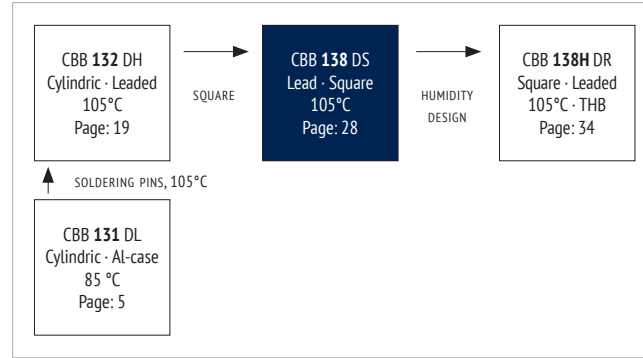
CBB **132** DH
Cylindric · Leaded
105°C
Page: 19

SQUARE

CBB **138** DS
Lead · Square
105°C
Page: 28

HUMIDITY DESIGN

CBB **138H** DR
Square · Leaded
105°C · THB
Page: 34

SOLDERING PINS, 105°C

CBB **131** DL
Cylindric · Al-case
85 °C
Page: 5